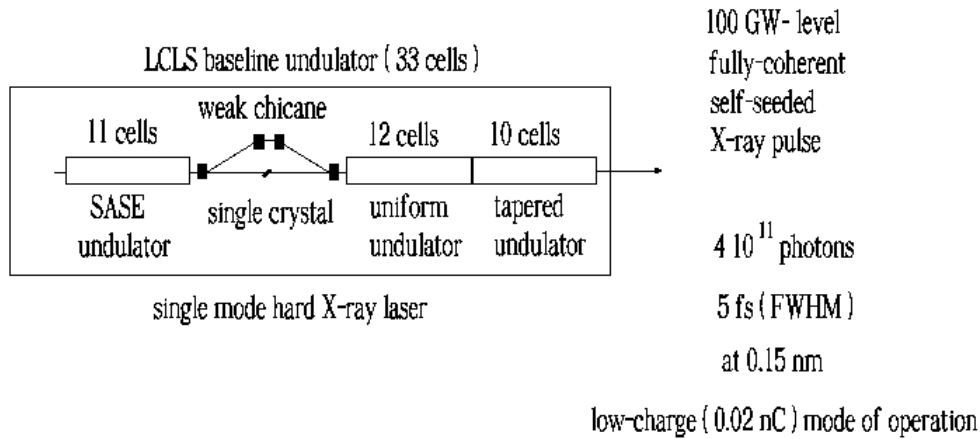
LCLS baseline undulator ( 33 cells )

weak chicane

11 cells

12 cells

10 cells

SASE undulator

single crystal

uniform undulator

tapered undulator

single mode hard X-ray laser

100 GW- level fully-coherent self-seeded X-ray pulse

$4\ 10^{11}$ photons

5 fs ( FWHM )

at 0.15 nm

low-charge ( 0.02 nC ) mode of operation